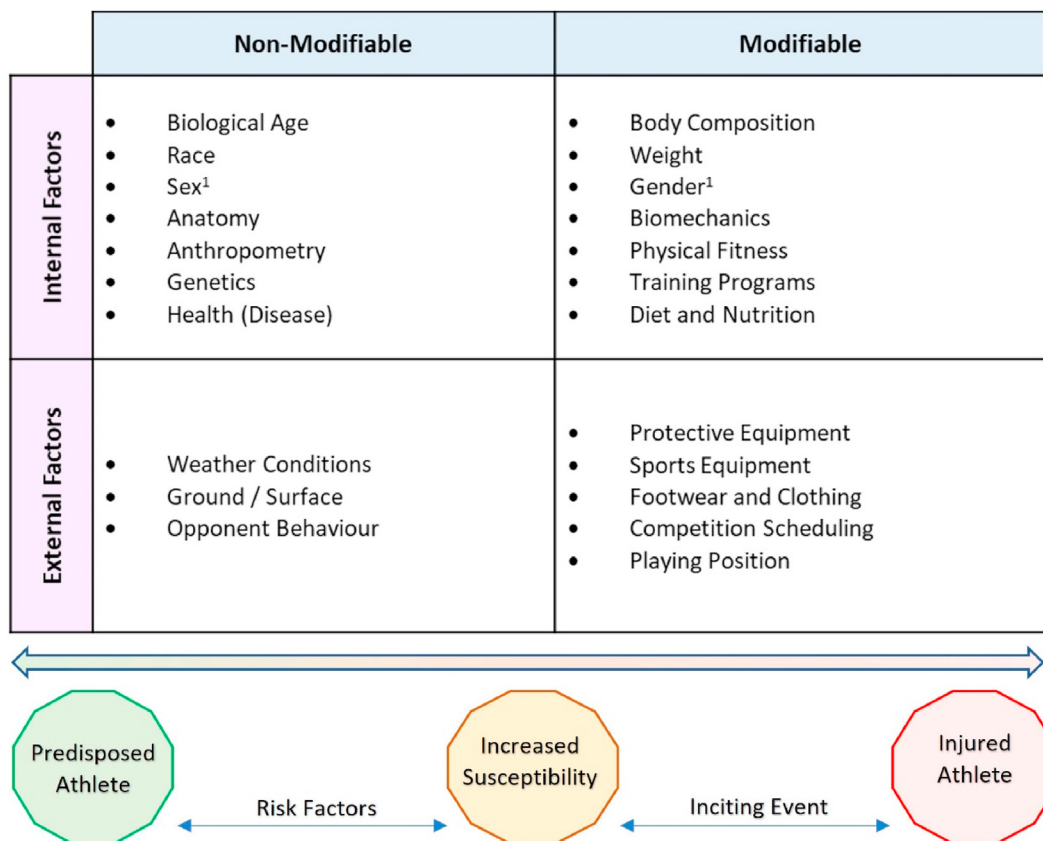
| | Non-Modifiable | Modifiable |
|---|---|---|
| Internal Factors | • Biological Age<br>• Race<br>• Sex$^1$<br>• Anatomy<br>• Anthropometry<br>• Genetics<br>• Health (Disease) | • Body Composition<br>• Weight<br>• Gender$^1$<br>• Biomechanics<br>• Physical Fitness<br>• Training Programs<br>• Diet and Nutrition |
| External Factors | • Weather Conditions<br>• Ground / Surface<br>• Opponent Behaviour | • Protective Equipment<br>• Sports Equipment<br>• Footwear and Clothing<br>• Competition Scheduling<br>• Playing Position |

Predisposed Athlete

Risk Factors

Increased Susceptibility

Inciting Event

Injured Athlete